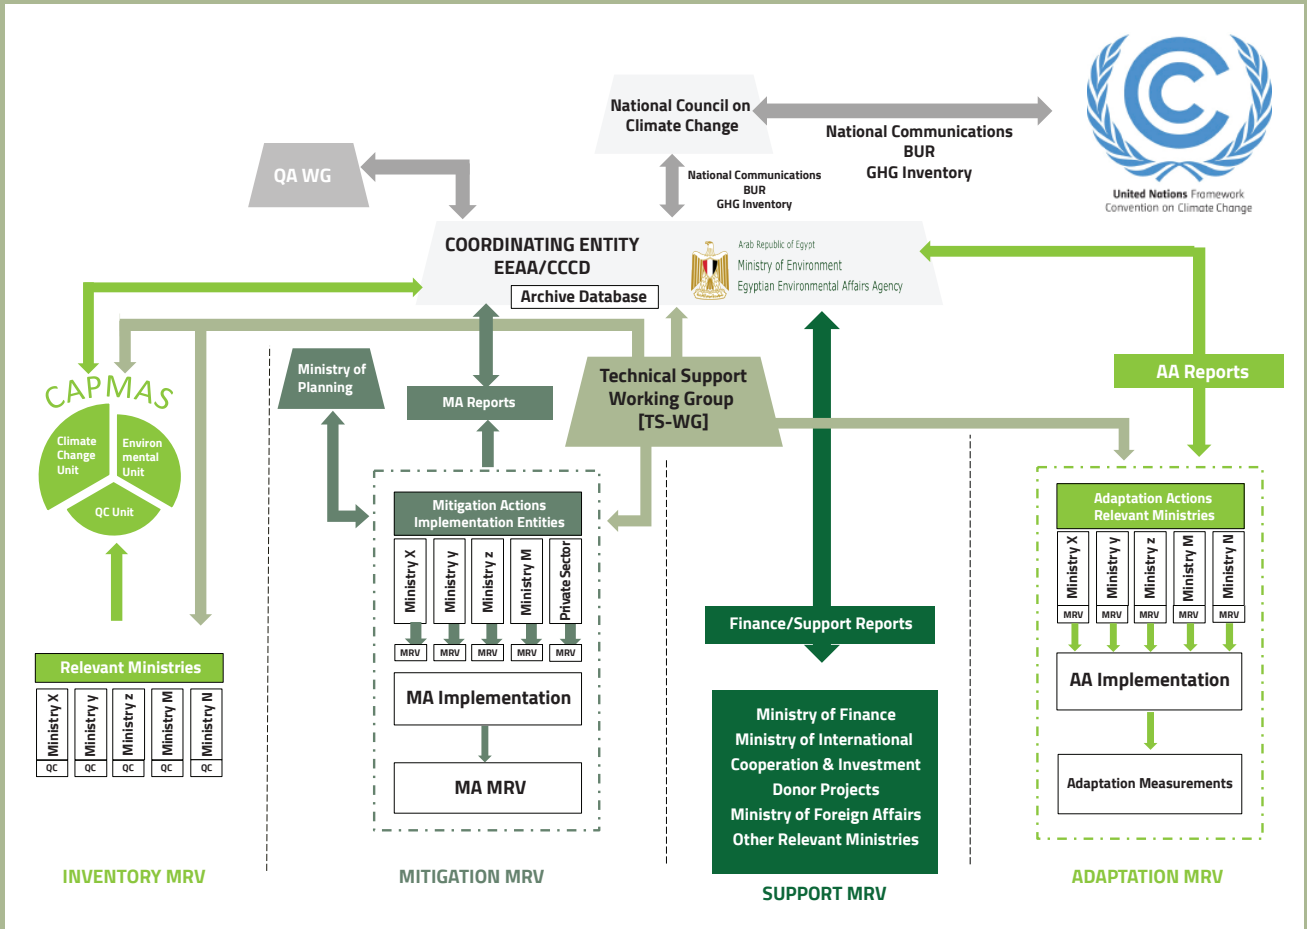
National Council on Climate Change

National Communications
BUR
GHG Inventory

United Nations Framework Convention on Climate Change

QA WG

National Communications
BUR
GHG Inventory

COORDINATING ENTITY
EEAA/CCCD
Archive Database

Arab Republic of Egypt
Ministry of Environment
Egyptian Environmental Affairs Agency

CAPMAS
Climate Change Unit
Environ mental Unit
QC Unit

Ministry of Planning

MA Reports

Technical Support Working Group [TS-WG]

AA Reports

Mitigation Actions Implementation Entities

| Ministry X | Ministry y | Ministry z | Ministry M | Private Sector |
|---|---|---|---|---|
| MRV | MRV | MRV | MRV | MRV |

MA Implementation

MA MRV

Finance/Support Reports

Ministry of Finance
Ministry of International Cooperation & Investment
Donor Projects
Ministry of Foreign Affairs
Other Relevant Ministries

Adaptation Actions Relevant Ministries

| Ministry X | Ministry y | Ministry z | Ministry M | Ministry N |
|---|---|---|---|---|
| MRV | MRV | MRV | MRV | MRV |

AA Implementation

Adaptation Measurements

Relevant Ministries

| Ministry X | Ministry y | Ministry z | Ministry M | Ministry N |
|---|---|---|---|---|
| QC | QC | QC | QC | QC |

INVENTORY MRV

MITIGATION MRV

SUPPORT MRV

ADAPTATION MRV